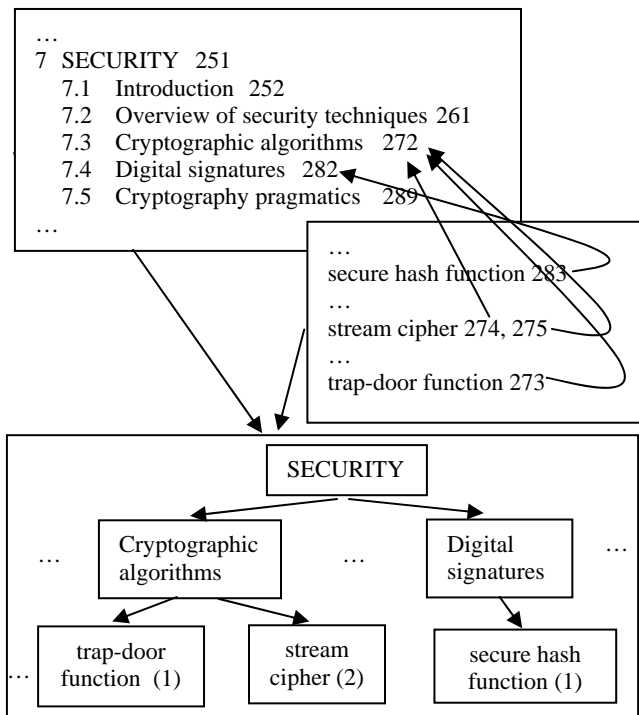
…
7 SECURITY 251
7.1 Introduction 252
7.2 Overview of security techniques 261
7.3 Cryptographic algorithms 272
7.4 Digital signatures 282
7.5 Cryptography pragmatics 289
…

…
secure hash function 283
…
stream cipher 274, 275
…
trap-door function 273

SECURITY

… Cryptographic algorithms … Digital signatures …

… trap-door function (1) stream cipher (2) secure hash function (1)